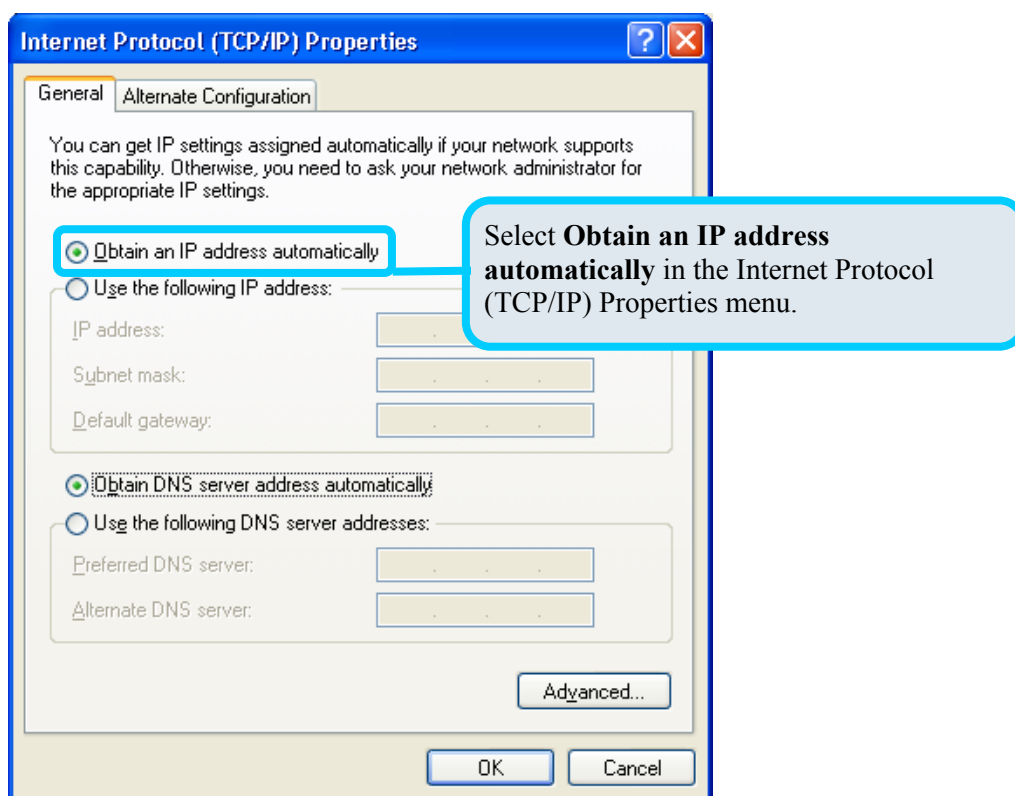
Internet Protocol (TCP/IP) Properties

?

General | Alternate Configuration

You can get IP settings assigned automatically if your network supports this capability. Otherwise, you need to ask your network administrator for the appropriate IP settings.

Obtain an IP address automatically

Use the following IP address:

IP address:

Subnet mask:

Default gateway:

Obtain DNS server address automatically

Use the following DNS server addresses:

Preferred DNS server:

Alternate DNS server:

Advanced...

OK

Cancel

Select **Obtain an IP address automatically** in the Internet Protocol (TCP/IP) Properties menu.